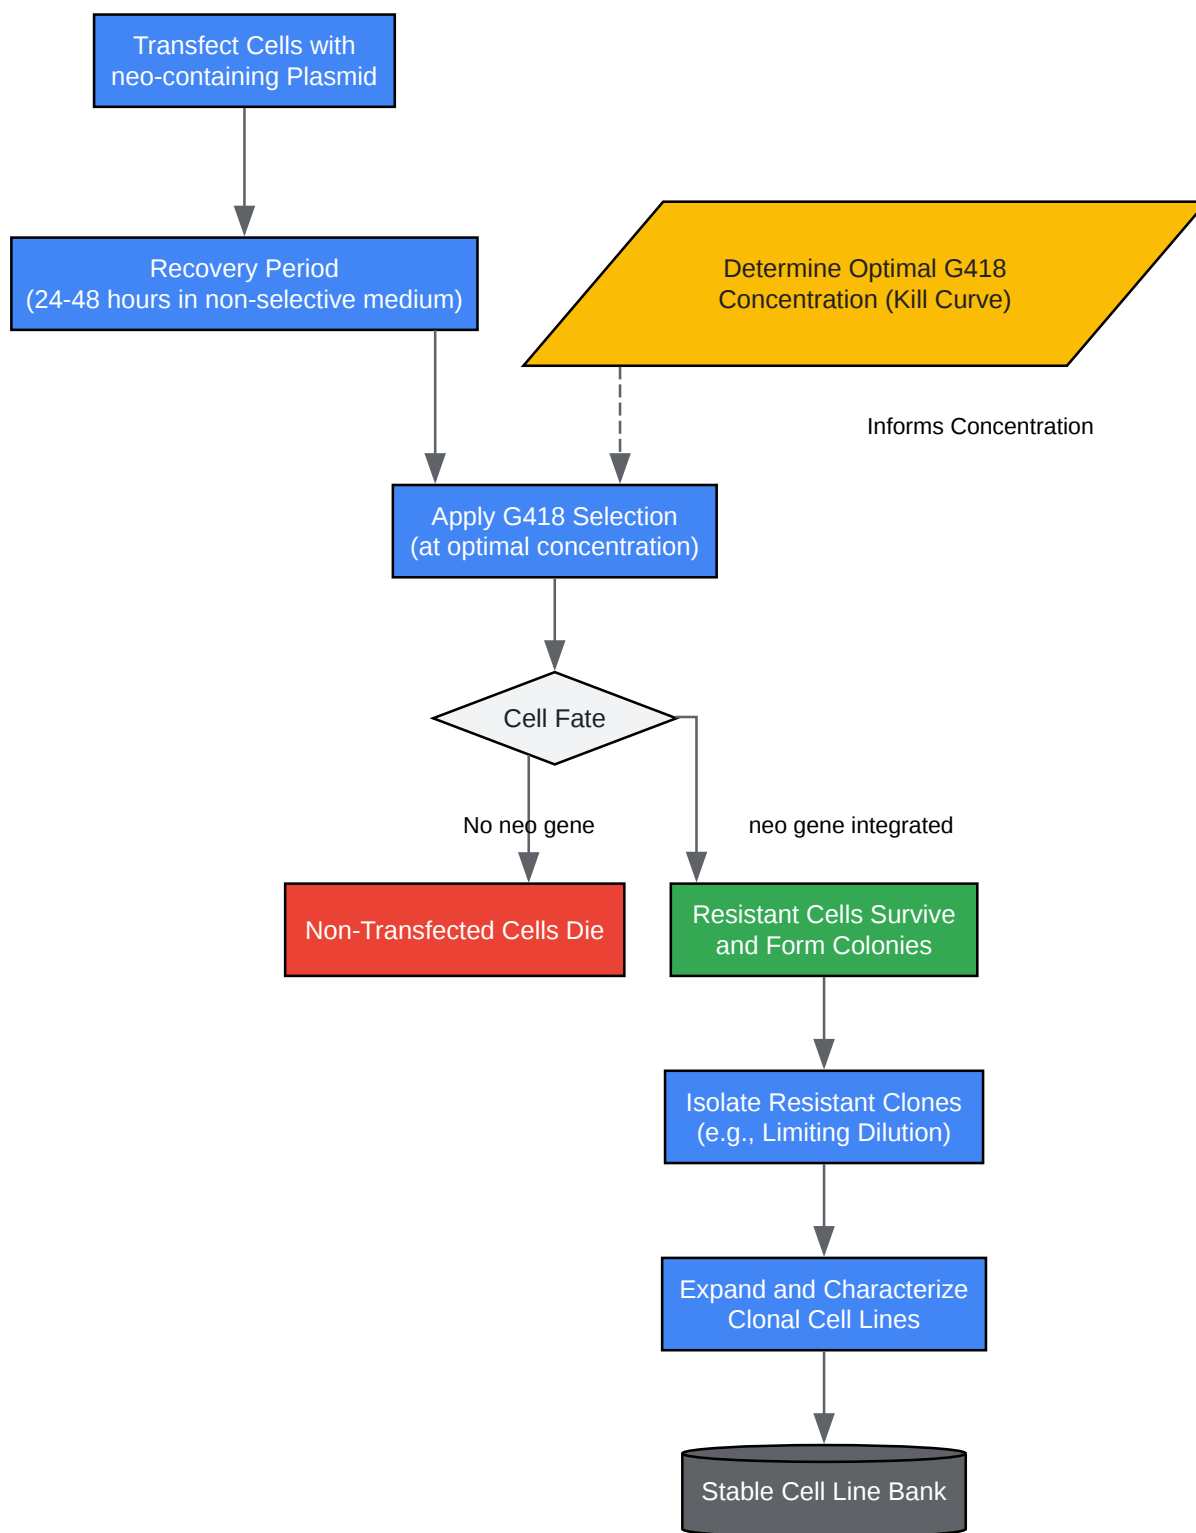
Transfect Cells with neo-containing Plasmid

Recovery Period (24-48 hours in non-selective medium)

Determine Optimal G418 Concentration (Kill Curve)

Informs Concentration

Apply G418 Selection (at optimal concentration)

Cell Fate

No neo gene

neo gene integrated

Non-Transfected Cells Die

Resistant Cells Survive and Form Colonies

Isolate Resistant Clones (e.g., Limiting Dilution)

Expand and Characterize Clonal Cell Lines

Stable Cell Line Bank